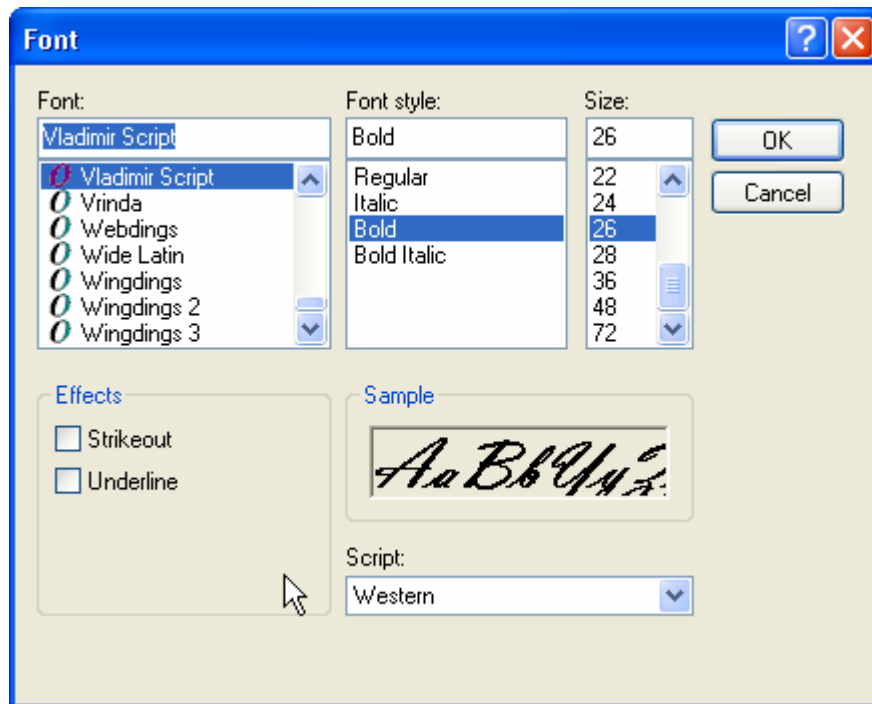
Font

Font:
Vladimir Script
Vladimir Script
Vrinda
Webdings
Wide Latin
Wingdings
Wingdings 2
Wingdings 3

Font style:
Bold
Regular
Italic
Bold
Bold Italic

Size:
26
22
24
26
28
36
48
72

OK
Cancel

Effects
Strikeout
Underline

Sample
AaBbYyZz

Script:
Western